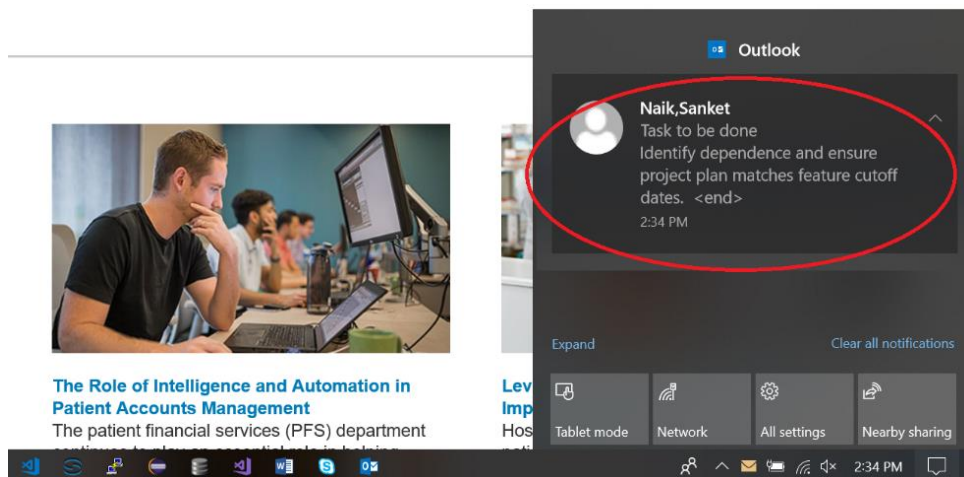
Outlook

Naik,Sanket
Task to be done
Identify dependence and ensure project plan matches feature cutoff dates. <end>
2:34 PM

Expand

Clear all notifications

Tablet mode

Network

All settings

Nearby sharing

The Role of Intelligence and Automation in Patient Accounts Management

The patient financial services (PFS) department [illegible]

Lev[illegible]
Imp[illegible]
Hos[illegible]

2:34 PM